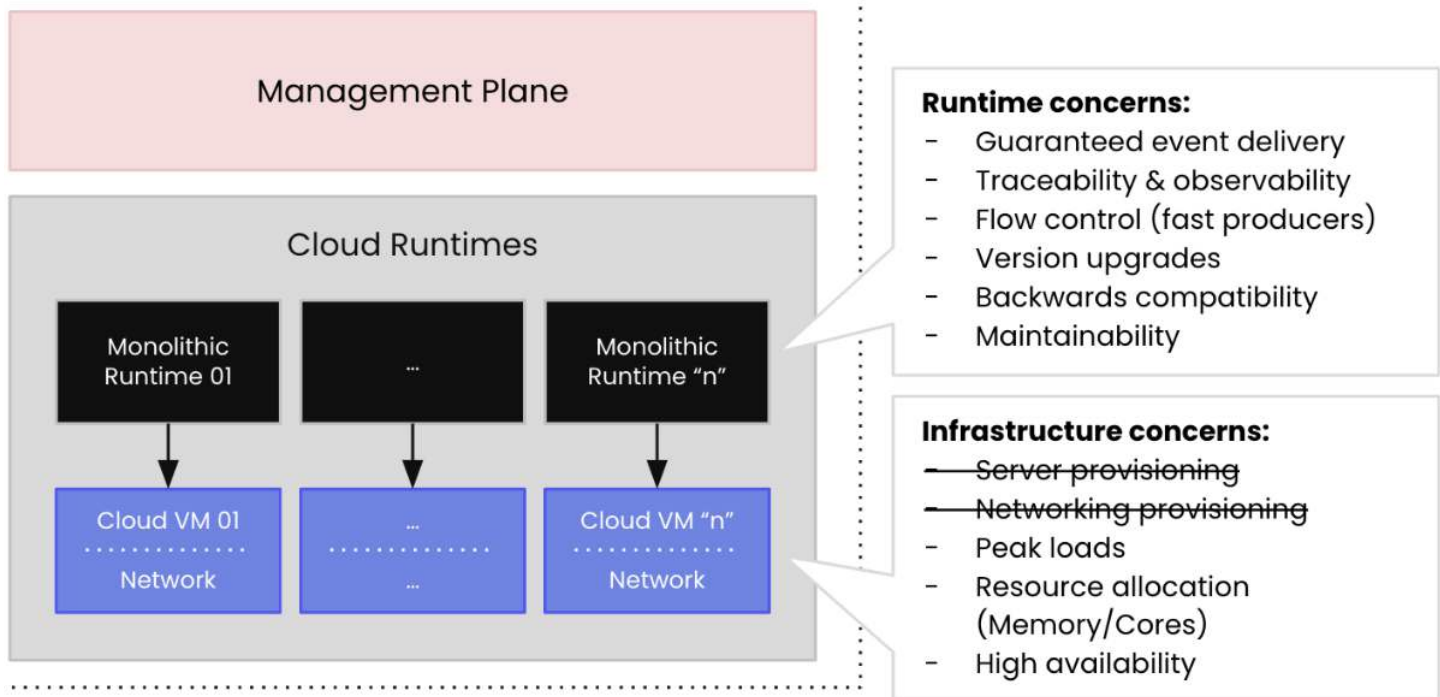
Management Plane

Cloud Runtimes

Monolithic Runtime 01

...

Monolithic Runtime "n"

Cloud VM 01

Network

...

...

Cloud VM "n"

Network

**Runtime concerns:**
- Guaranteed event delivery
- Traceability & observability
- Flow control (fast producers)
- Version upgrades
- Backwards compatibility
- Maintainability

**Infrastructure concerns:**
- ~~Server provisioning~~
- ~~Networking provisioning~~
- Peak loads
- Resource allocation (Memory/Cores)
- High availability